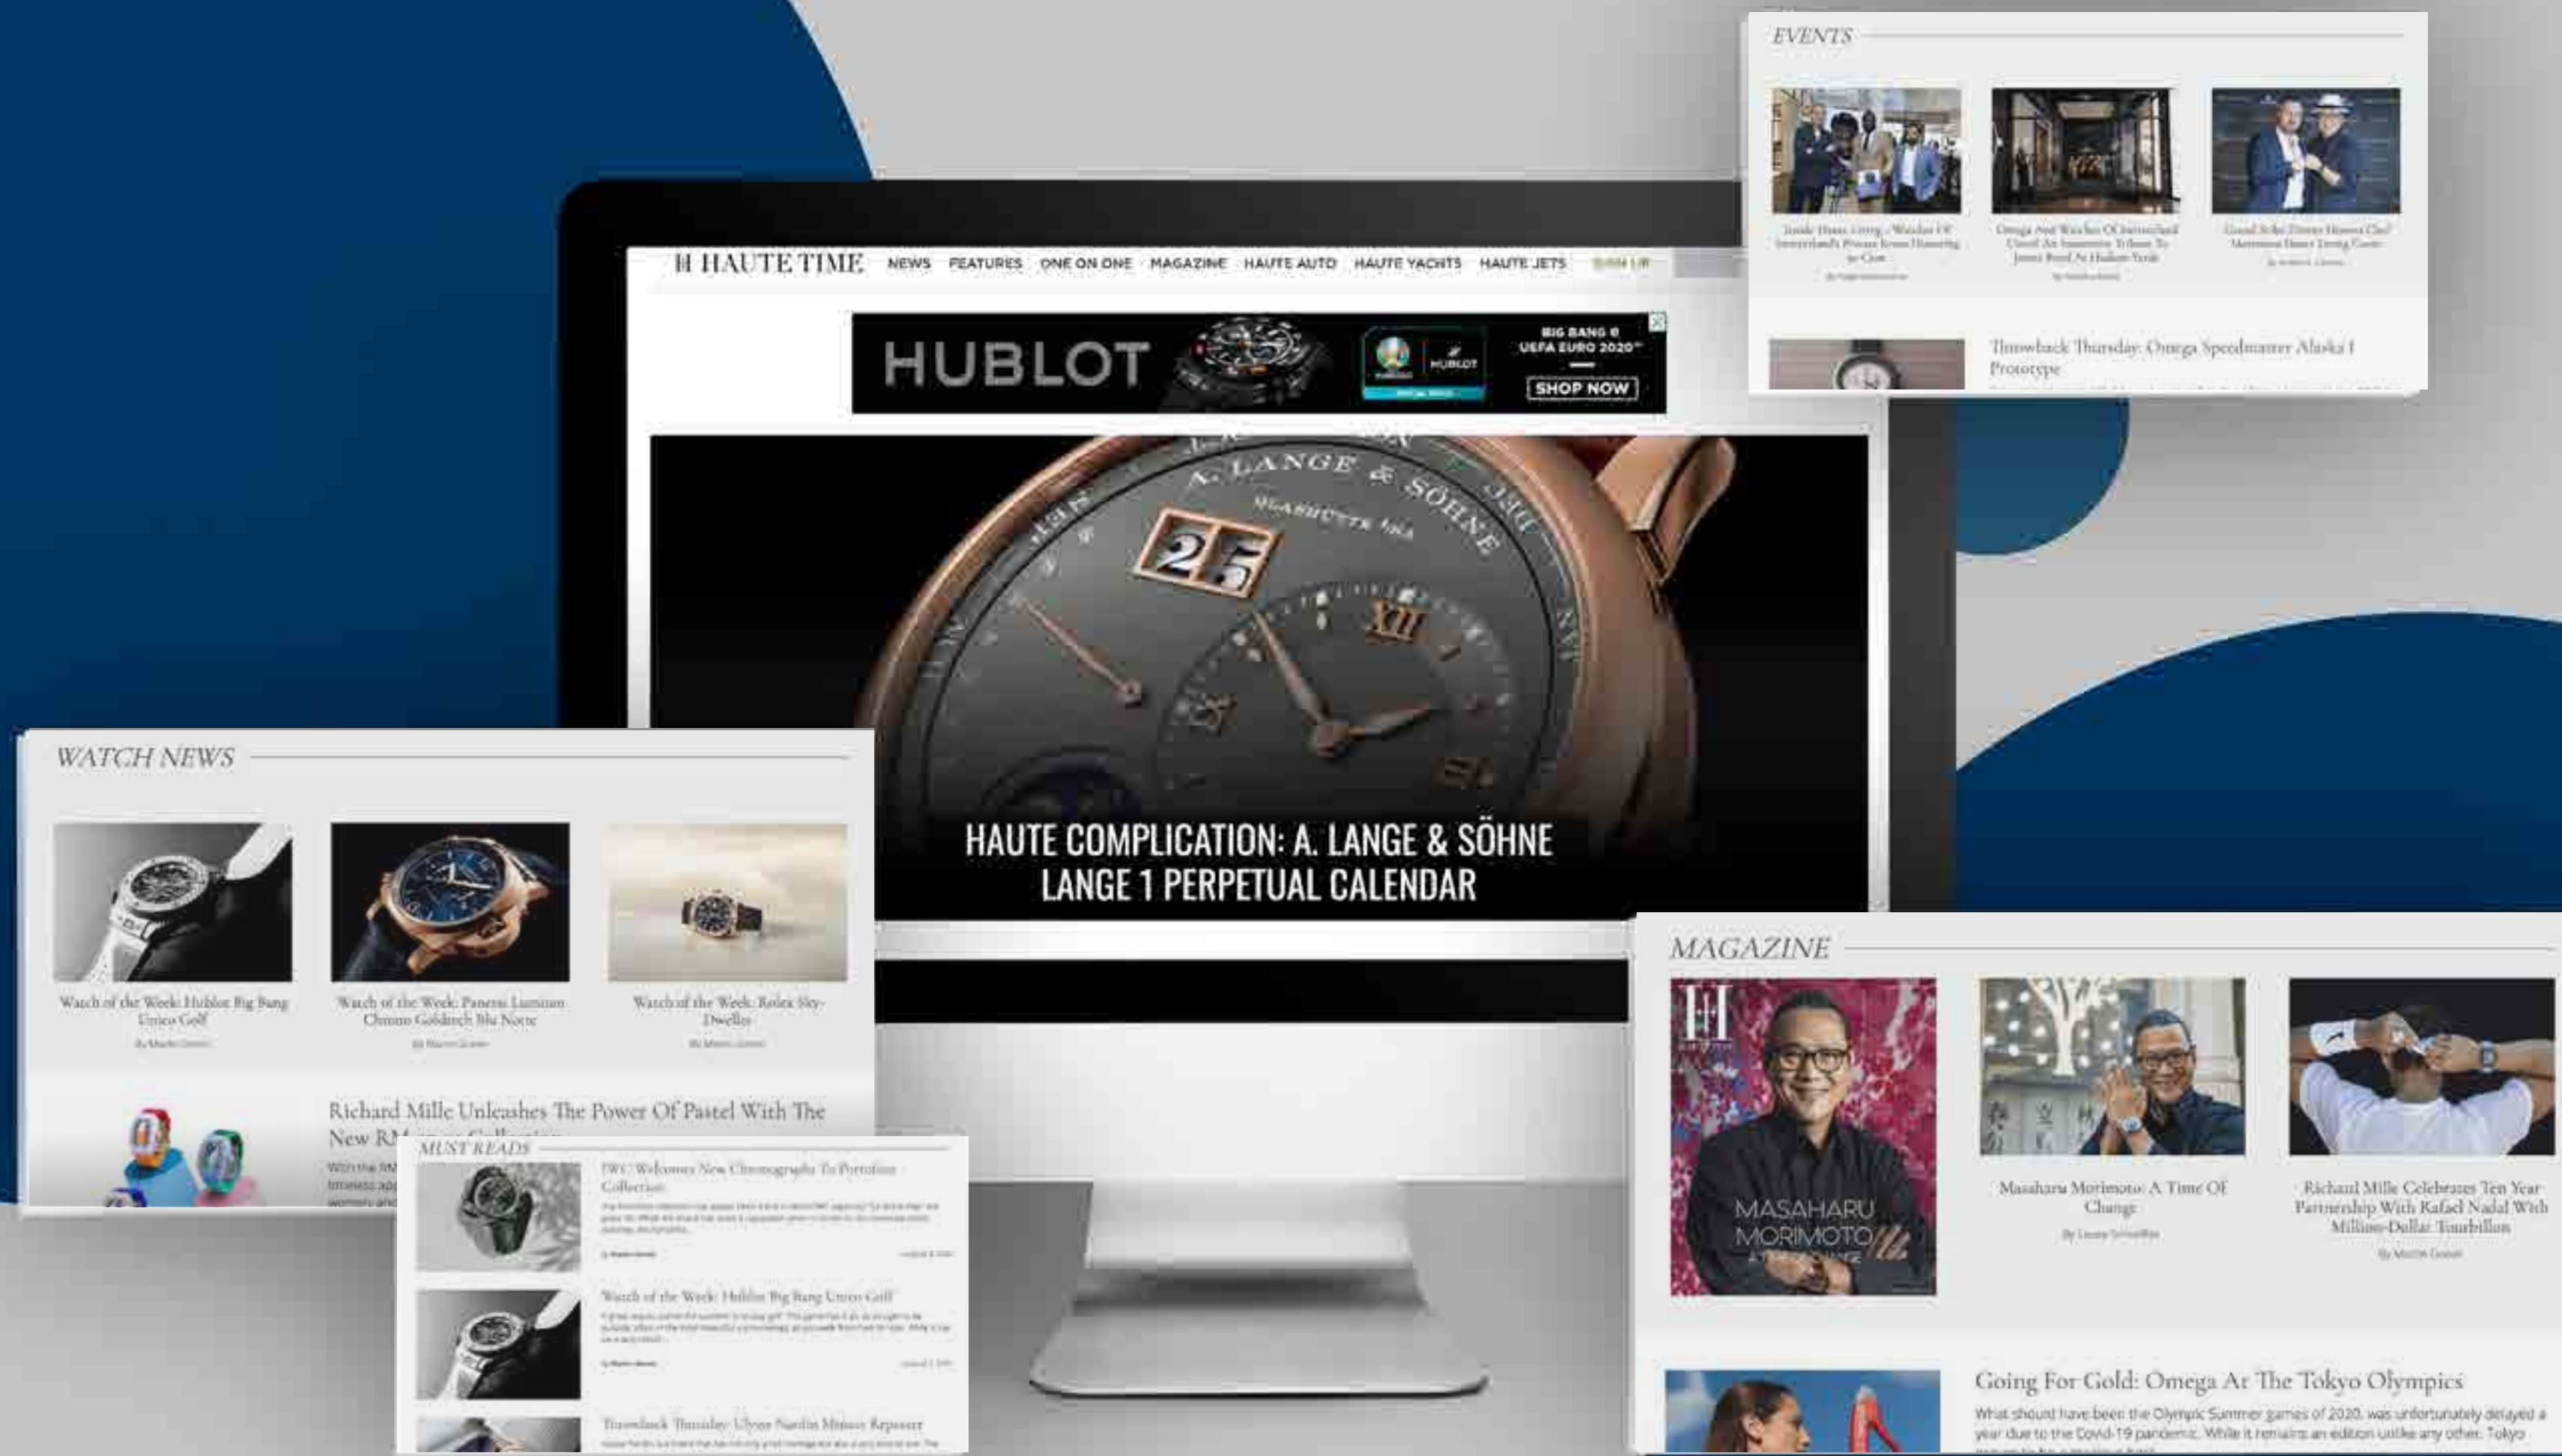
EVENTS

Inside Haute Living... Watches Of Switzerland's Private Event Honoring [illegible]

Omega And Watches Of Switzerland Unveil An Immersive Tribute To James Bond At Hudson Yards

Grand Seiko Dinner Honors Chef Morimoto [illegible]

Throwback Thursday: Omega Speedmaster Alaska I Prototype

H HAUTE TIME NEWS FEATURES ONE ON ONE MAGAZINE HAUTE AUTO HAUTE YACHTS HAUTE JETS SIGN UP

HUBLOT BIG BANG E UEFA EURO 2020™ SHOP NOW

A. LANGE & SÖHNE GLASHÜTTE I/SA 25 XII

HAUTE COMPLICATION: A. LANGE & SÖHNE LANGE 1 PERPETUAL CALENDAR

WATCH NEWS

Watch of the Week: Hublot Big Bang Unico Golf

Watch of the Week: Panerai Luminor Chrono Goldtech Blu Notte

Watch of the Week: Rolex Sky-Dweller

Richard Mille Unleashes The Power Of Pastel With The New RM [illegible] Collection

MUST READS

IWC Welcomes New Chronographs To Portofino Collection

Watch of the Week: Hublot Big Bang Unico Golf

Throwback Thursday: Ulysse Nardin Minute Repeater

MAGAZINE

MASAHARU MORIMOTO

Masaharu Morimoto: A Time Of Change

Richard Mille Celebrates Ten Year Partnership With Rafael Nadal With Million-Dollar Tourbillon

Going For Gold: Omega At The Tokyo Olympics

What should have been the Olympic Summer games of 2020, was unfortunately delayed a year due to the Covid-19 pandemic. While it remains an edition unlike any other, Tokyo